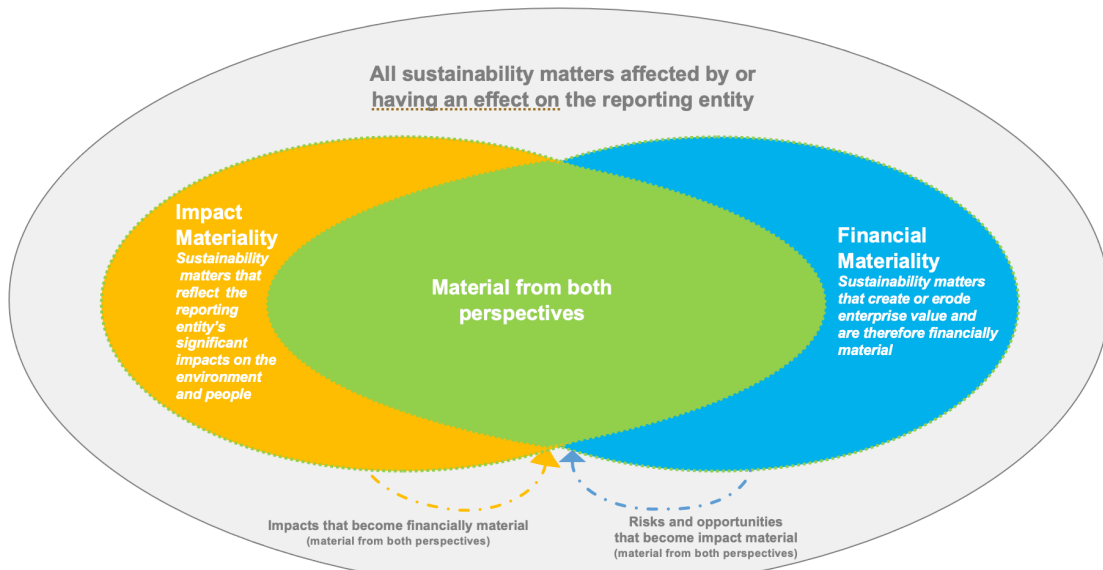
All sustainability matters affected by or having an effect on the reporting entity

Impact Materiality
Sustainability matters that reflect the reporting entity's significant impacts on the environment and people

Material from both perspectives

Financial Materiality
Sustainability matters that create or erode enterprise value and are therefore financially material

Impacts that become financially material
(material from both perspectives)

Risks and opportunities that become impact material
(material from both perspectives)